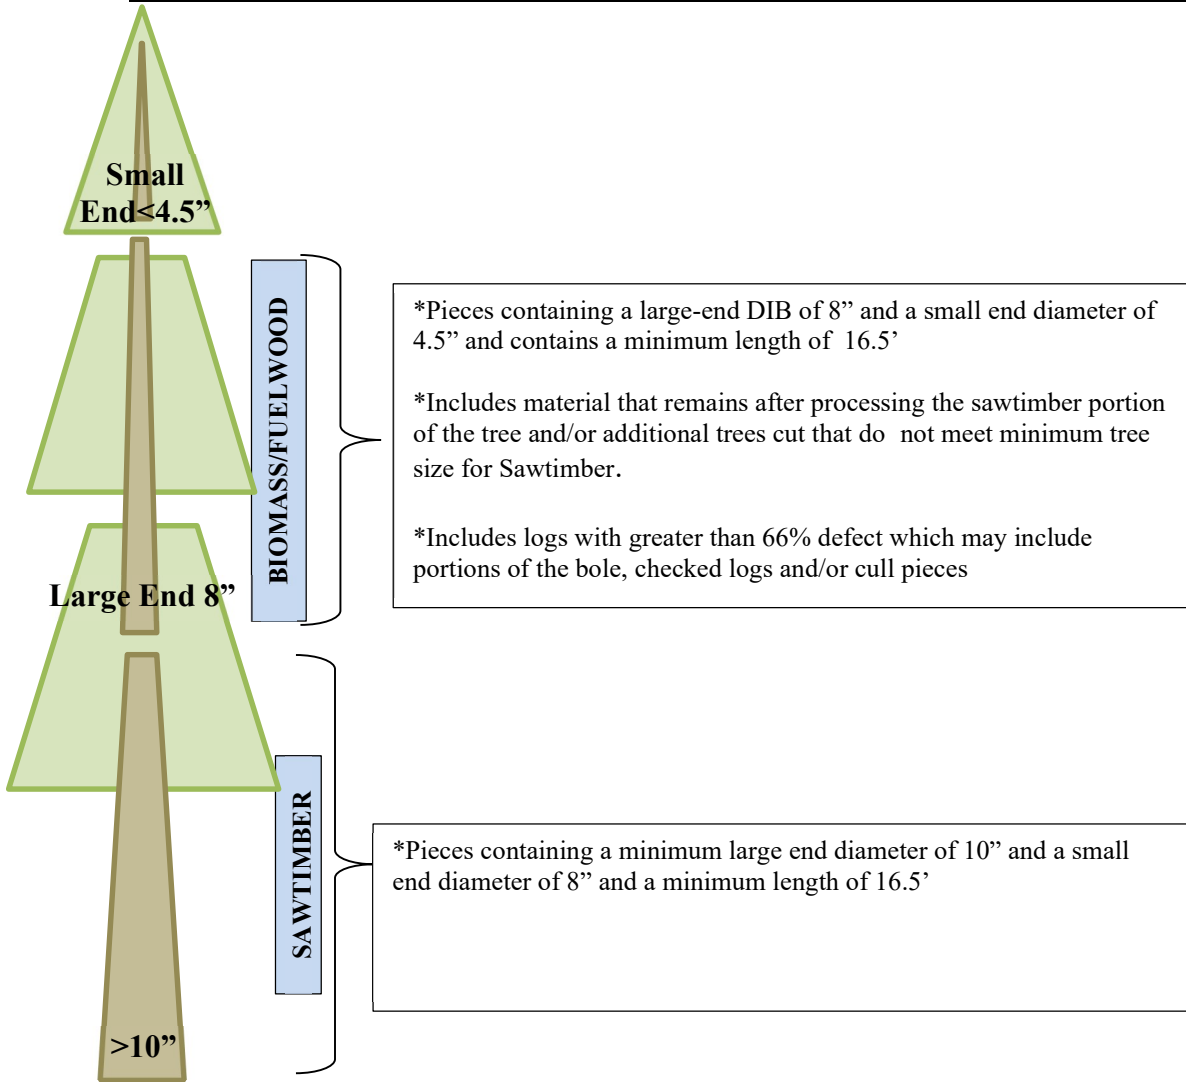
Small End<4.5”

BIOMASS/FUELWOOD

*Pieces containing a large-end DIB of 8” and a small end diameter of 4.5” and contains a minimum length of 16.5’

*Includes material that remains after processing the sawtimber portion of the tree and/or additional trees cut that do not meet minimum tree size for Sawtimber.

*Includes logs with greater than 66% defect which may include portions of the bole, checked logs and/or cull pieces

Large End 8”

SAWTIMBER

*Pieces containing a minimum large end diameter of 10” and a small end diameter of 8” and a minimum length of 16.5’

>10”